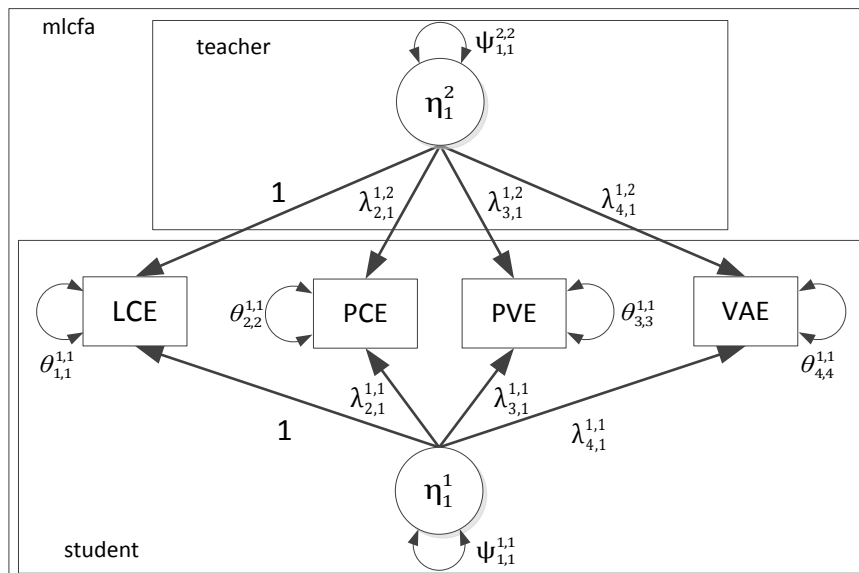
mlcfa

teacher

$\psi_{1,1}^{2,2}$

$\eta_1^2$

1

$\lambda_{2,1}^{1,2}$

$\lambda_{3,1}^{1,2}$

$\lambda_{4,1}^{1,2}$

LCE

$\theta_{2,2}^{1,1}$

PCE

PVE

$\theta_{3,3}^{1,1}$

VAE

$\theta_{1,1}^{1,1}$

$\theta_{4,4}^{1,1}$

$\lambda_{2,1}^{1,1}$

$\lambda_{3,1}^{1,1}$

1

$\lambda_{4,1}^{1,1}$

$\eta_1^1$

student

$\psi_{1,1}^{1,1}$